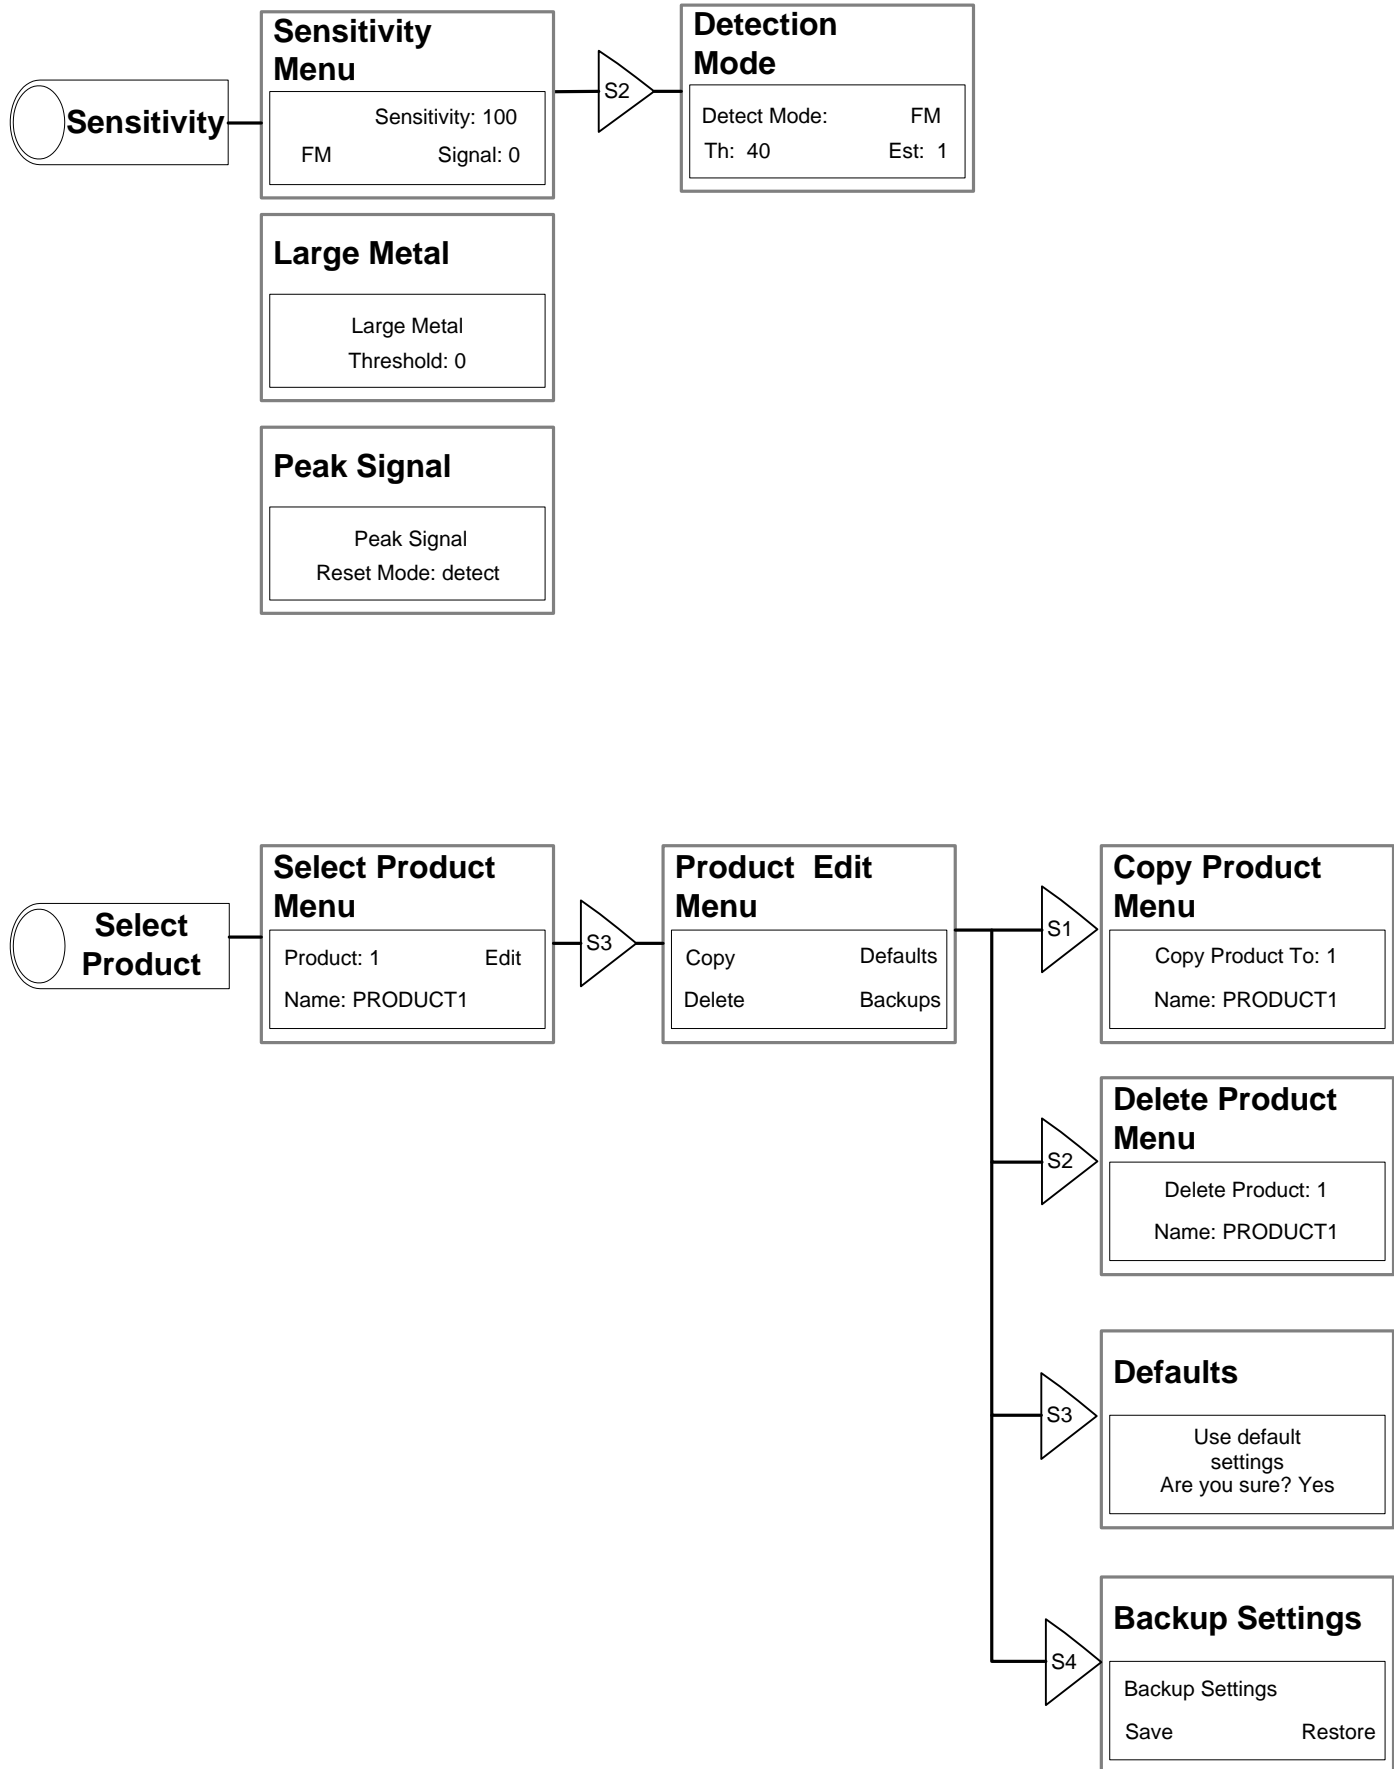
Sensitivity

Sensitivity Menu

Sensitivity: 100

FM Signal: 0

S2

Detection Mode

Detect Mode: FM

Th: 40 Est: 1

Large Metal

Large Metal

Threshold: 0

Peak Signal

Peak Signal

Reset Mode: detect

Select Product

Select Product Menu

Product: 1 Edit

Name: PRODUCT1

S3

Product Edit Menu

Copy Defaults

Delete Backups

S1

Copy Product Menu

Copy Product To: 1

Name: PRODUCT1

S2

Delete Product Menu

Delete Product: 1

Name: PRODUCT1

S3

Defaults

Use default settings

Are you sure? Yes

S4

Backup Settings

Backup Settings

Save Restore